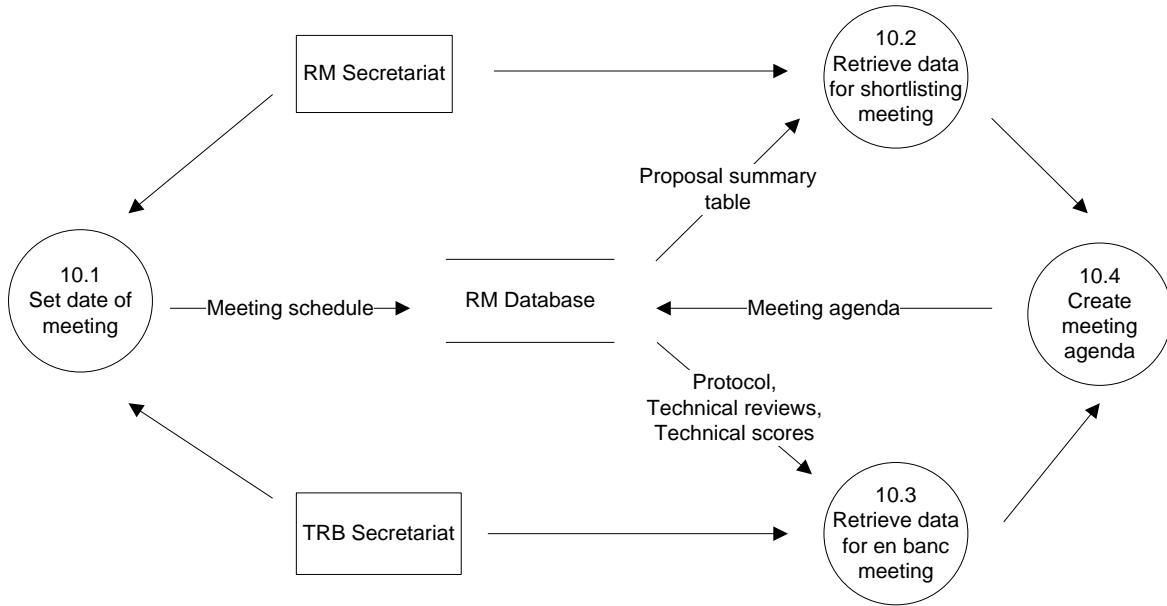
RM Secretariat

10.2
Retrieve data for shortlisting meeting

Proposal summary table

10.1
Set date of meeting

Meeting schedule

RM Database

Meeting agenda

10.4
Create meeting agenda

Protocol, Technical reviews, Technical scores

TRB Secretariat

10.3
Retrieve data for en banc meeting